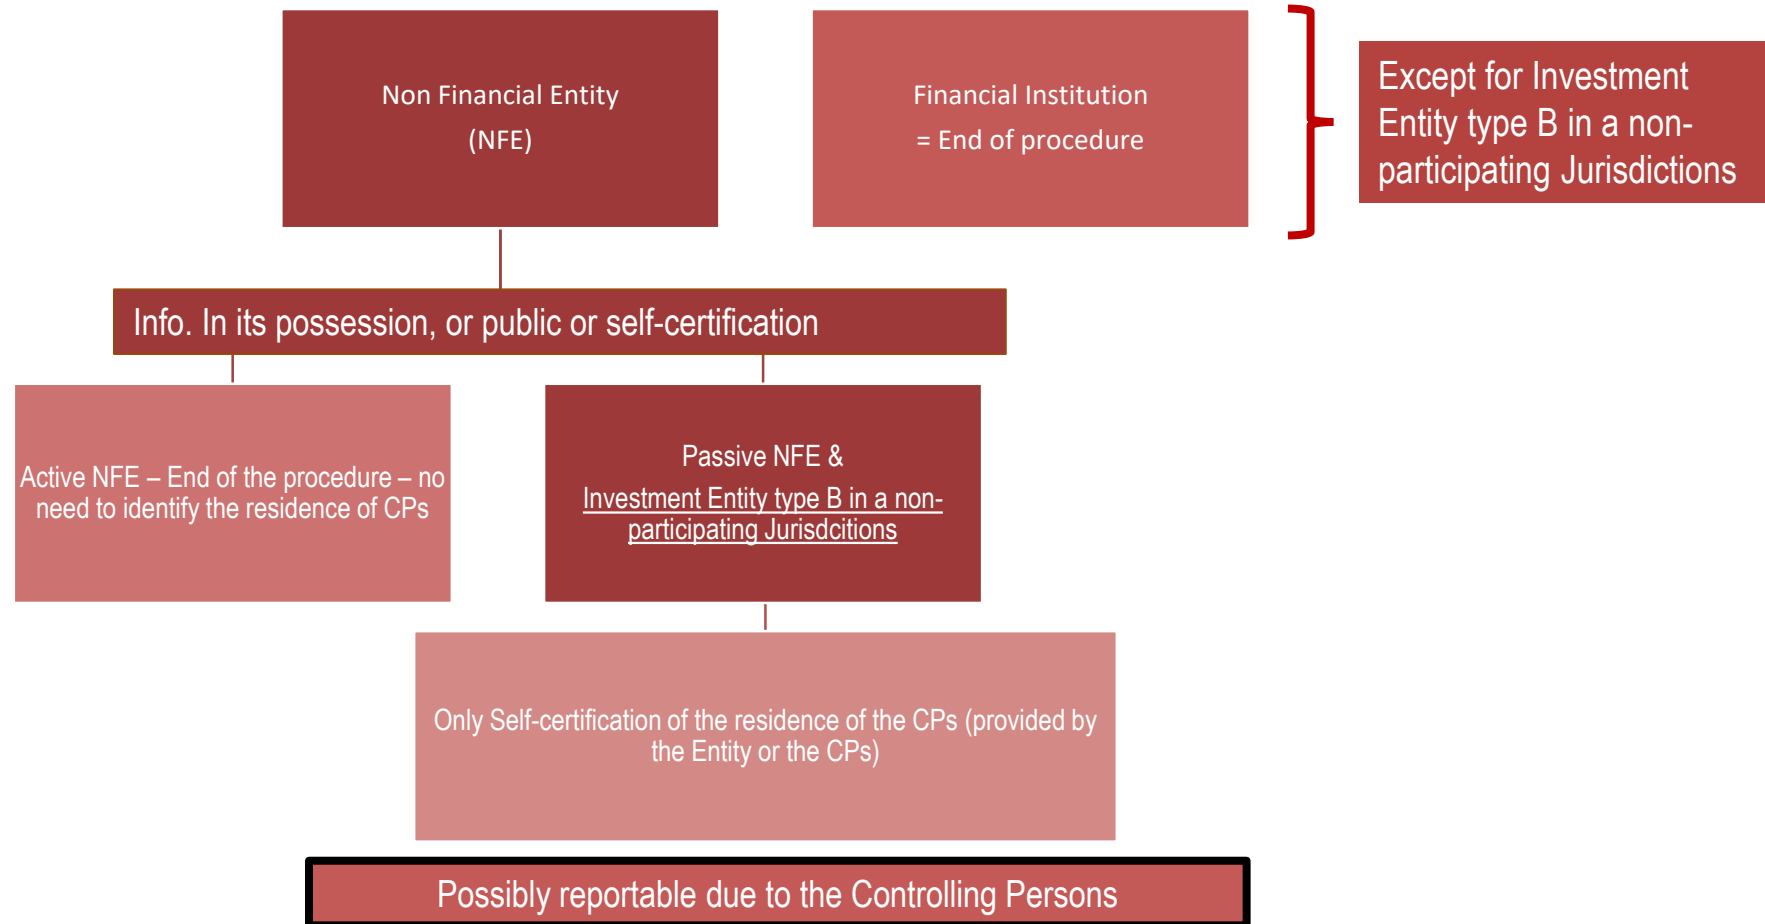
Non Financial Entity
(NFE)

Financial Institution
= End of procedure

Except for Investment Entity type B in a non-participating Jurisdictions

Info. In its possession, or public or self-certification

Active NFE – End of the procedure – no need to identify the residence of CPs

Passive NFE &
Investment Entity type B in a non-participating Jurisdcitions

Only Self-certification of the residence of the CPs (provided by the Entity or the CPs)

Possibly reportable due to the Controlling Persons